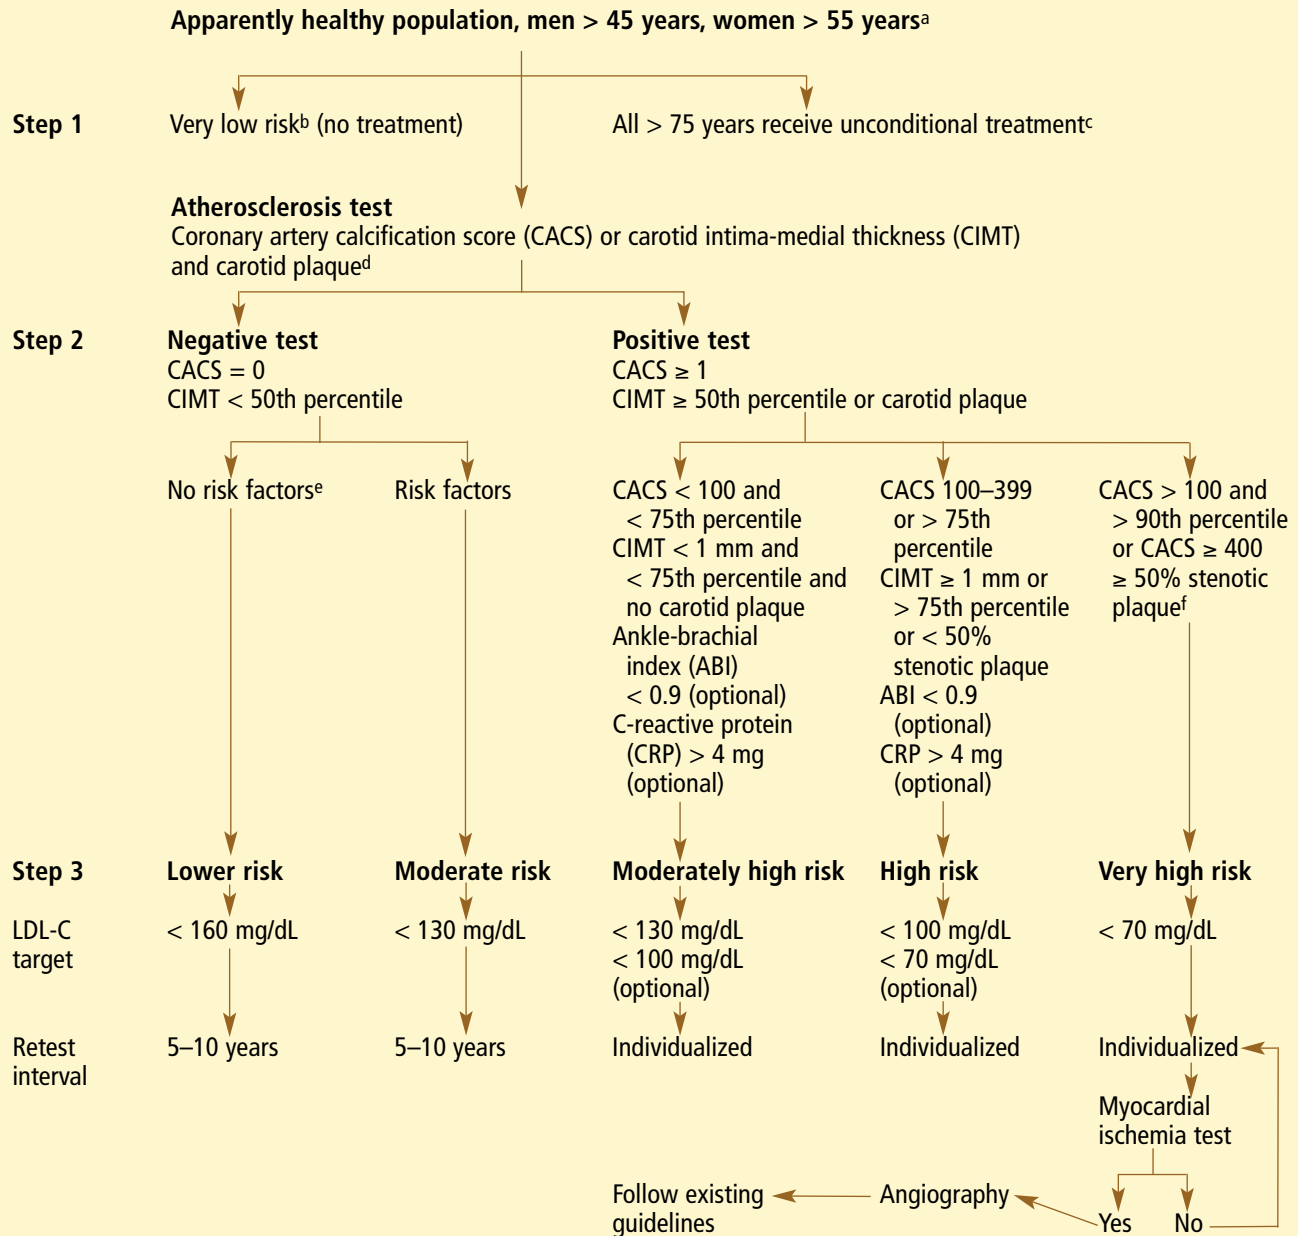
Apparently healthy population, men > 45 years, women > 55 years$^a$

Step 1

Very low risk$^b$ (no treatment)

All > 75 years receive unconditional treatment$^c$

Atherosclerosis test
Coronary artery calcification score (CACS) or carotid intima-medial thickness (CIMT) and carotid plaque$^d$

Step 2

Negative test
CACS = 0
CIMT < 50th percentile

Positive test
CACS ≥ 1
CIMT ≥ 50th percentile or carotid plaque

No risk factors$^e$

Risk factors

CACS < 100 and < 75th percentile
CIMT < 1 mm and < 75th percentile and no carotid plaque
Ankle-brachial index (ABI) < 0.9 (optional)
C-reactive protein (CRP) > 4 mg (optional)

CACS 100–399 or > 75th percentile
CIMT ≥ 1 mm or > 75th percentile or < 50% stenotic plaque
ABI < 0.9 (optional)
CRP > 4 mg (optional)

CACS > 100 and > 90th percentile or CACS ≥ 400
≥ 50% stenotic plaque$^f$

Step 3

Lower risk

Moderate risk

Moderately high risk

High risk

Very high risk

LDL-C target

< 160 mg/dL

< 130 mg/dL

< 130 mg/dL
< 100 mg/dL (optional)

< 100 mg/dL
< 70 mg/dL (optional)

< 70 mg/dL

Retest interval

5–10 years

5–10 years

Individualized

Individualized

Individualized

Myocardial ischemia test

Follow existing guidelines

Angiography

Yes

No